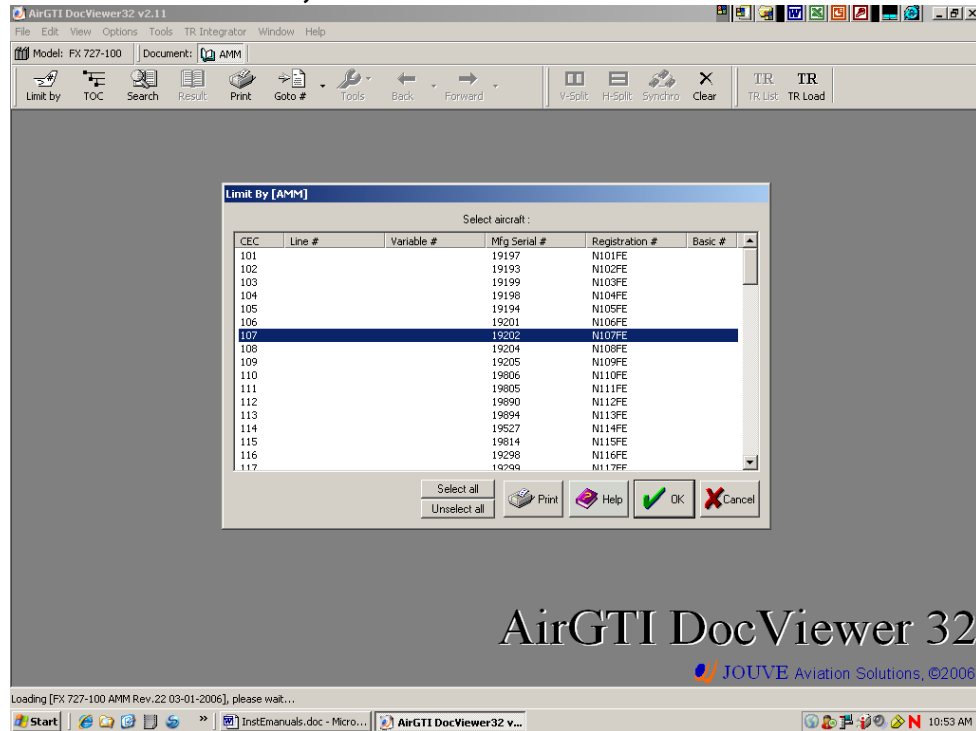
AirGTI DocViewer32 v2.11

File Edit View Options Tools TR Integrator Window Help

Model: FX 727-100 Document: AMM

Limit by TOC Search Result Print Goto # Tools Back Forward V-Split H-Split Synchro Clear TR List TR Load

TR TR

Limit By [AMM]

Select aircraft :

| CEC | Line # | Variable # | Mfg Serial # | Registration # | Basic # |
|---|---|---|---|---|---|
| 101 | | | 19197 | N101FE | |
| 102 | | | 19193 | N102FE | |
| 103 | | | 19199 | N103FE | |
| 104 | | | 19198 | N104FE | |
| 105 | | | 19194 | N105FE | |
| 106 | | | 19201 | N106FE | |
| 107 | | | 19202 | N107FE | |
| 108 | | | 19204 | N108FE | |
| 109 | | | 19205 | N109FE | |
| 110 | | | 19806 | N110FE | |
| 111 | | | 19805 | N111FE | |
| 112 | | | 19890 | N112FE | |
| 113 | | | 19894 | N113FE | |
| 114 | | | 19527 | N114FE | |
| 115 | | | 19814 | N115FE | |
| 116 | | | 19298 | N116FE | |
| 117 | | | 19299 | N117FE | |

Select all
Unselect all
Print Help OK Cancel

AirGTI DocViewer 32

JOUVE Aviation Solutions, ©2006

Loading [FX 727-100 AMM Rev.22 03-01-2006], please wait...

Start InstEmanuals.doc - Micro... AirGTI DocViewer32 v... N 10:53 AM